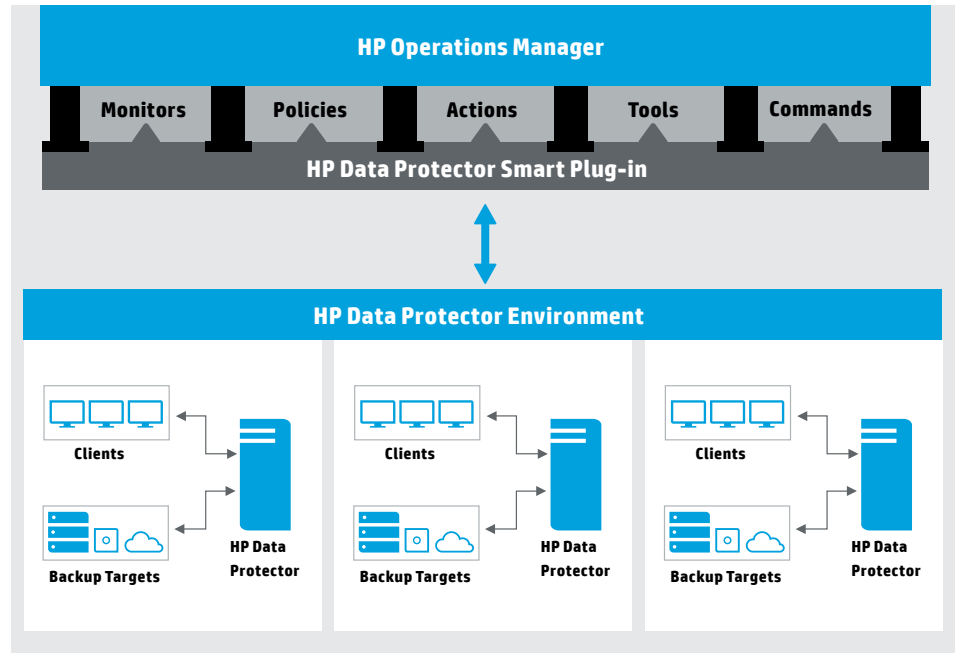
HP Operations Manager

Monitors

Policies

Actions

Tools

Commands

HP Data Protector Smart Plug-in

HP Data Protector Environment

Clients

Backup Targets

HP Data Protector

Clients

Backup Targets

HP Data Protector

Clients

Backup Targets

HP Data Protector